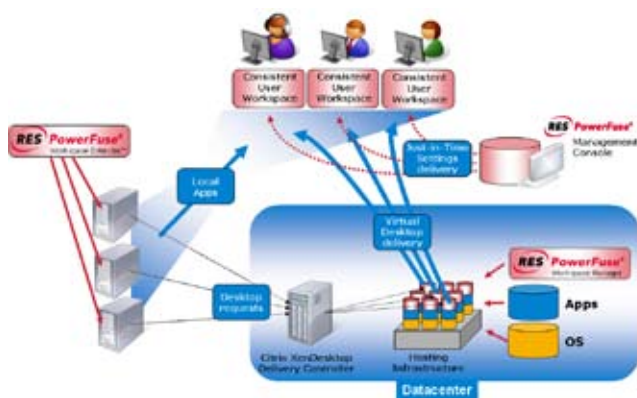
Consistent User Workspace

Consistent User Workspace

Consistent User Workspace

RES PowerFuse®
Workspace Extender™

RES PowerFuse®
Management Console

Just-in-Time Settings delivery

Local Apps

Virtual Desktop delivery

RES PowerFuse®
Workspace Manager

Apps

OS

Desktop requests

Citrix XenDesktop Delivery Controller

Hosting Infrastructure

Datacenter